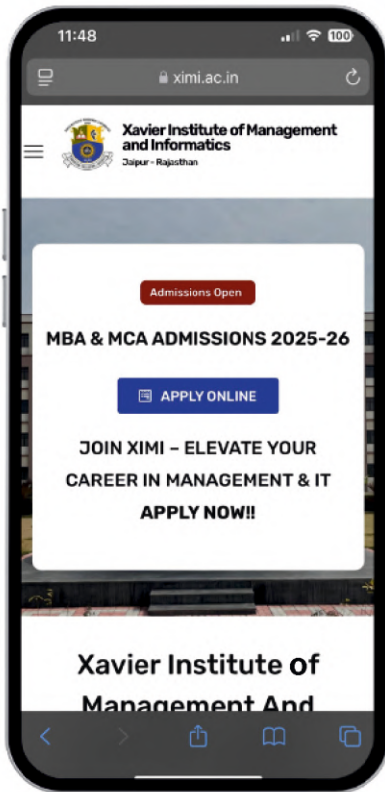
11:48

100

ximi.ac.in

Xavier Institute of Management and Informatics
Jaipur - Rajasthan

Admissions Open

MBA & MCA ADMISSIONS 2025-26

APPLY ONLINE

JOIN XIMI – ELEVATE YOUR CAREER IN MANAGEMENT & IT
APPLY NOW!!

Xavier Institute of Management And